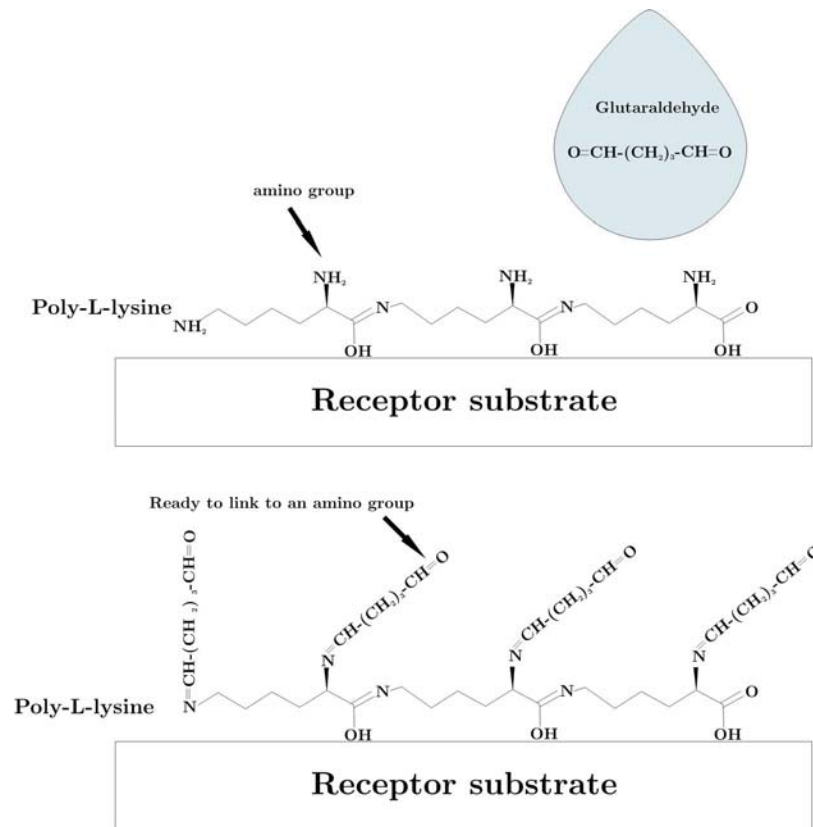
Glutaraldehyde

O=CH-$(CH_2)_3$-CH=O

amino group

Poly-L-lysine

$NH_2$

$NH_2$

N

OH

$NH_2$

N

OH

$NH_2$

O

OH

Receptor substrate

Ready to link to an amino group

N=CH-$(CH_2)_3$-CH=O

N=CH-$(CH_2)_3$-CH=O

N=CH-$(CH_2)_3$-CH=O

N=CH-$(CH_2)_3$-CH=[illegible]

Poly-L-lysine

N=CH-$(CH_2)_3$-CH=O

N

OH

N

OH

O

OH

Receptor substrate